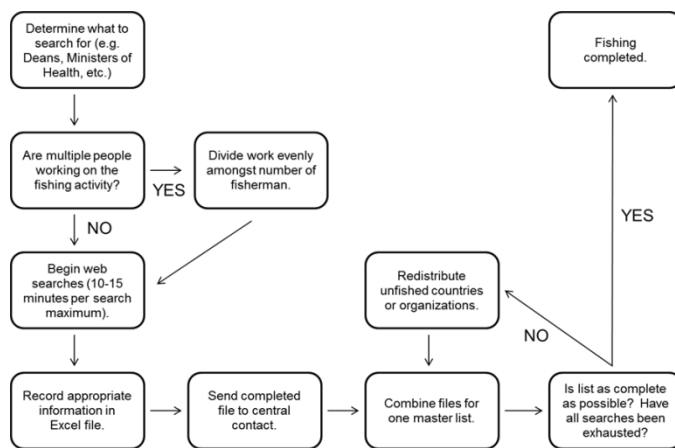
Determine what to search for (e.g. Deans, Ministers of Health, etc.)

Are multiple people working on the fishing activity?

YES

Divide work evenly amongst number of fisherman.

NO

Begin web searches (10-15 minutes per search maximum).

Record appropriate information in Excel file.

Send completed file to central contact.

Combine files for one master list.

Is list as complete as possible? Have all searches been exhausted?

NO

Redistribute unfished countries or organizations.

YES

Fishing completed.